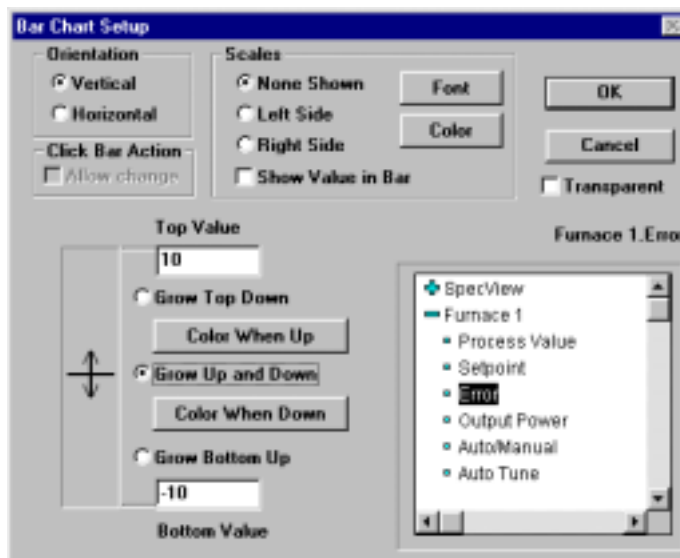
Bar Chart Setup

Orientation
Vertical
Horizontal

Scales
None Shown
Left Side
Right Side
Show Value in Bar

Font
Color

OK
Cancel
Transparent

Click Bar Action
Allow change

Top Value
10
Grow Top Down
Color When Up
Grow Up and Down
Color When Down
Grow Bottom Up
-10
Bottom Value

Furnace 1.Erro

SpecView
Furnace 1
Process Value
Setpoint
Error
Output Power
Auto/Manual
Auto Tune